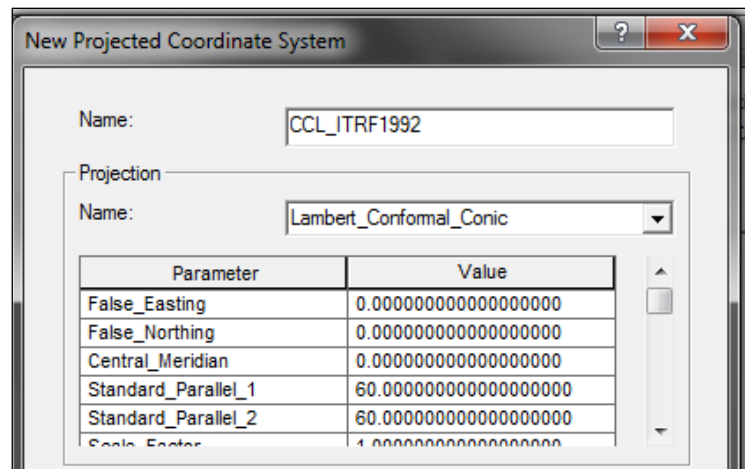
New Projected Coordinate System

?

X

Name: CCL_ITRF1992

Projection

Name: Lambert_Conformal_Conic

| Parameter | Value |
|---|---|
| False_Easting | 0.000000000000000000 |
| False_Northing | 0.000000000000000000 |
| Central_Meridian | 0.000000000000000000 |
| Standard_Parallel_1 | 60.000000000000000000 |
| Standard_Parallel_2 | 60.000000000000000000 |
| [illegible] | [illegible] |